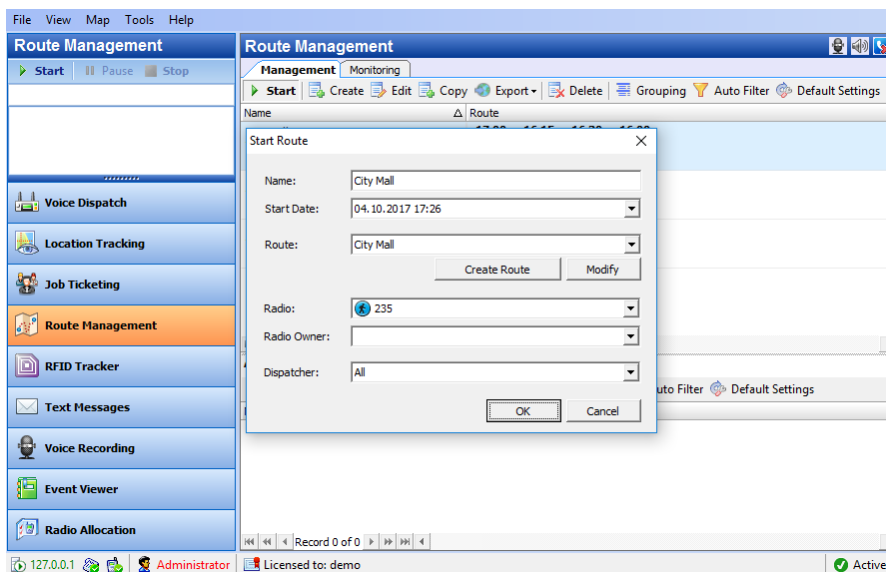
File View Map Tools Help

Route Management

Start Pause Stop

Voice Dispatch
Location Tracking
Job Ticketing
Route Management
RFID Tracker
Text Messages
Voice Recording
Event Viewer
Radio Allocation

Route Management

Management Monitoring

Start Create Edit Copy Export Delete Grouping Auto Filter Default Settings

Name Route

Start Route

Name: City Mall
Start Date: 04.10.2017 17:26
Route: City Mall
Create Route Modify
Radio: 235
Radio Owner:
Dispatcher: All
OK Cancel

uto Filter Default Settings

Record 0 of 0

127.0.0.1 Administrator Licensed to: demo Active